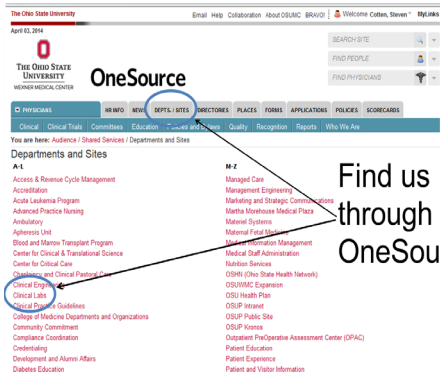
The Ohio State University

Email Help Collaboration About OSUMC BRAVO! Welcome Cotten, Steven MyLinks

April 03, 2014

THE OHIO STATE UNIVERSITY
WEXNER MEDICAL CENTER

OneSource

SEARCH SITE
FIND PEOPLE
FIND PHYSICIANS

PHYSICIANS | HR INFO | NEWS | DEPTS. / SITES | DIRECTORIES | PLACES | FORMS | APPLICATIONS | POLICIES | SCORECARDS

Clinical | Clinical Trials | Committees | Education | Policies and Bylaws | Quality | Recognition | Reports | Who We Are

You are here: Audience / Shared Services / Departments and Sites

Departments and Sites

A-L
Access & Revenue Cycle Management
Accreditation
Acute Leukemia Program
Advanced Practice Nursing
Ambulatory
Apheresis Unit
Blood and Marrow Transplant Program
Center for Clinical & Translational Science
Center for Critical Care
Chaplaincy and Clinical Pastoral Care
Clinical Engineering
Clinical Labs
Clinical Practice Guidelines
College of Medicine Departments and Organizations
Community Commitment
Compliance Coordination
Credentialing
Development and Alumni Affairs
Diabetes Education

M-Z
Managed Care
Management Engineering
Marketing and Strategic Communications
Martha Morehouse Medical Plaza
Materiel Systems
Maternal Fetal Medicine
Medical Information Management
Medical Staff Administration
Nutrition Services
OSHN (Ohio State Health Network)
OSUWMC Expansion
OSU Health Plan
OSUP Intranet
OSUP Public Site
OSUP Kronos
Outpatient PreOperative Assessment Center (OPAC)
Patient Education
Patient Experience
Patient and Visitor Information

Find us through OneSou